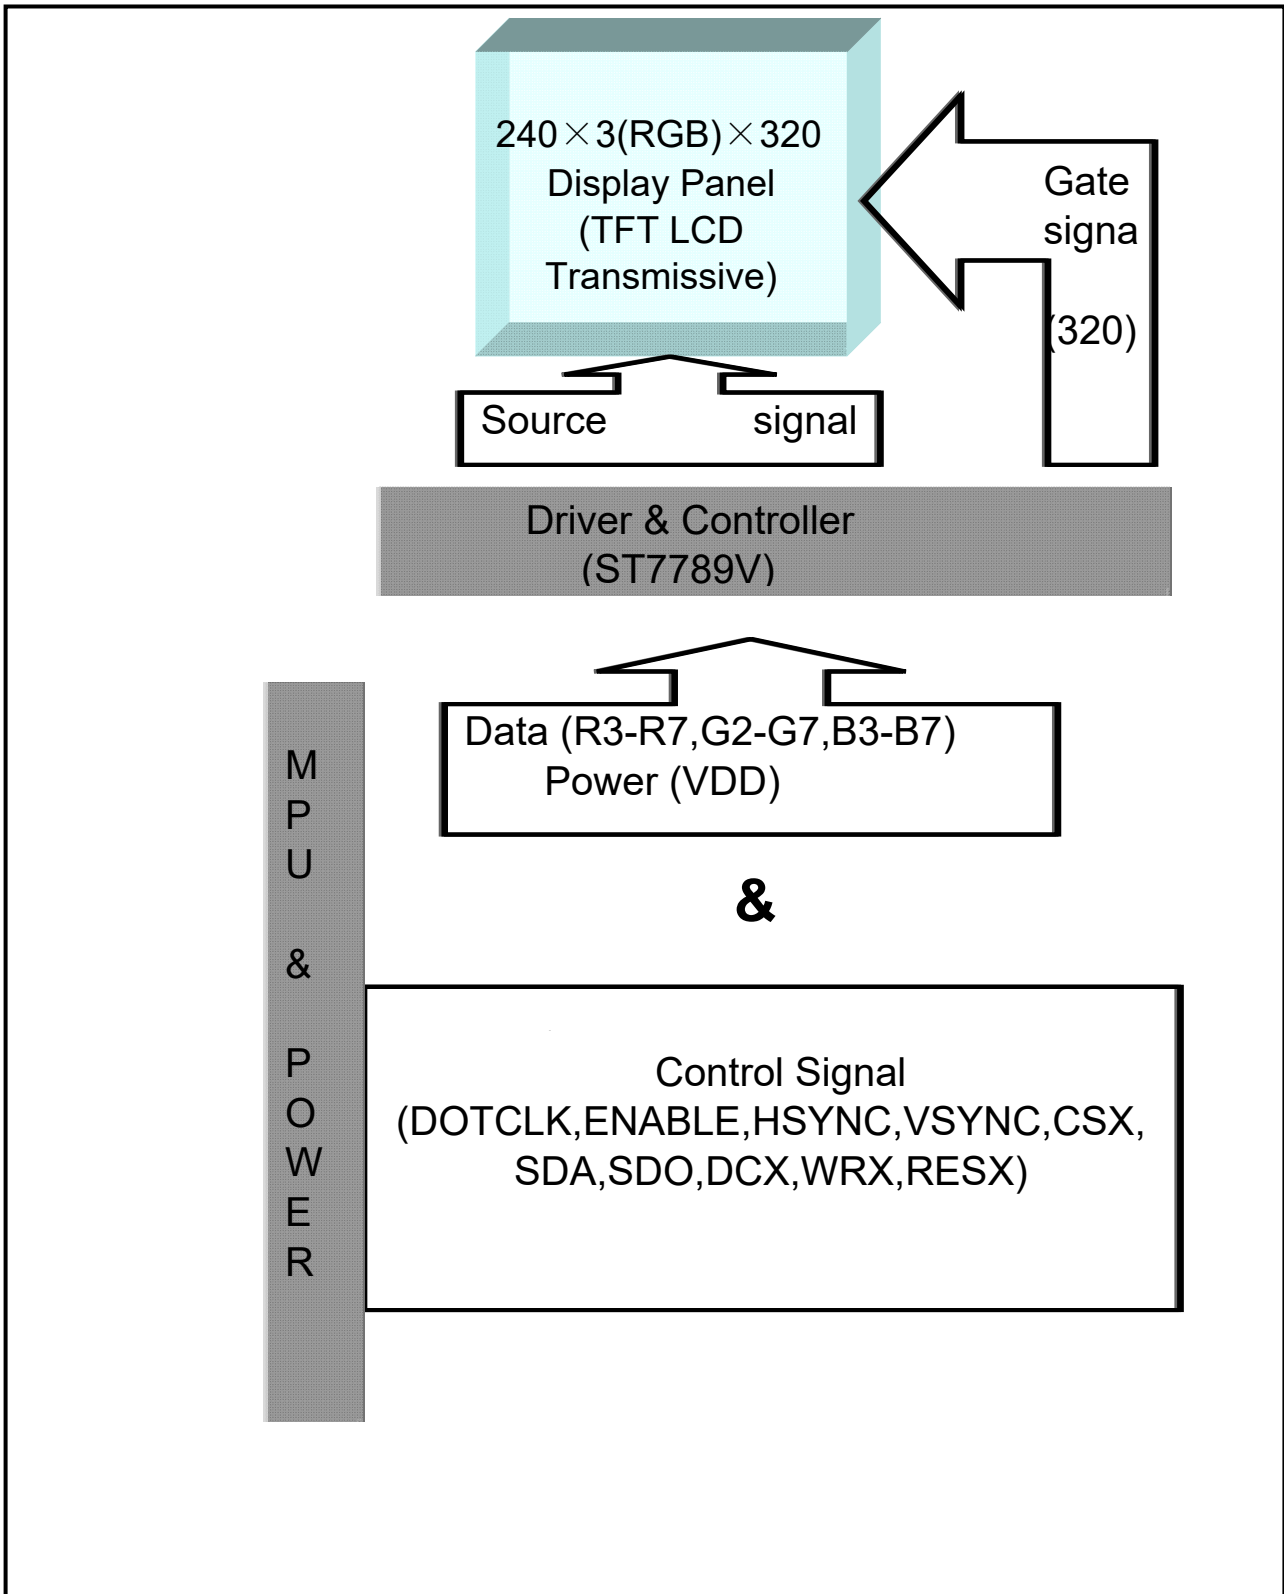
240×3(RGB)×320
Display Panel
(TFT LCD
Transmissive)

Gate
signa
(320)

Source signal

Driver & Controller
(ST7789V)

Data (R3-R7,G2-G7,B3-B7)
Power (VDD)

M
P
U
&
P
O
W
E
R

&

Control Signal
(DOTCLK,ENABLE,HSYNC,VSYNC,CSX,
SDA,SDO,DCX,WRX,RESX)